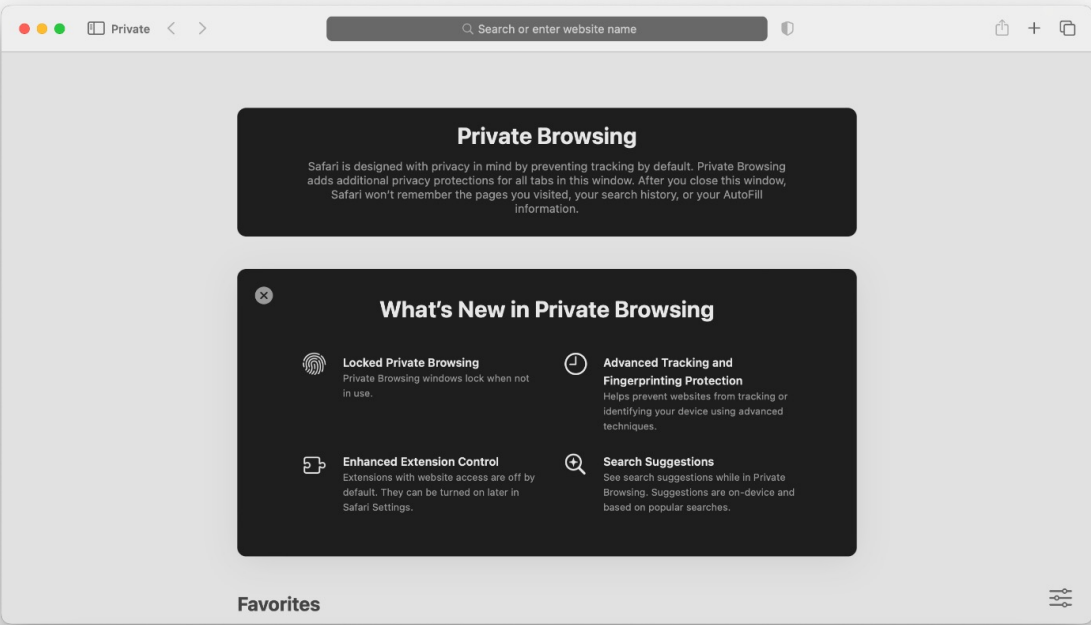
Private

Search or enter website name

Private Browsing

Safari is designed with privacy in mind by preventing tracking by default. Private Browsing adds additional privacy protections for all tabs in this window. After you close this window, Safari won't remember the pages you visited, your search history, or your AutoFill information.

What's New in Private Browsing

Locked Private Browsing
Private Browsing windows lock when not in use.

Advanced Tracking and Fingerprinting Protection
Helps prevent websites from tracking or identifying your device using advanced techniques.

Enhanced Extension Control
Extensions with website access are off by default. They can be turned on later in Safari Settings.

Search Suggestions
See search suggestions while in Private Browsing. Suggestions are on-device and based on popular searches.

Favorites